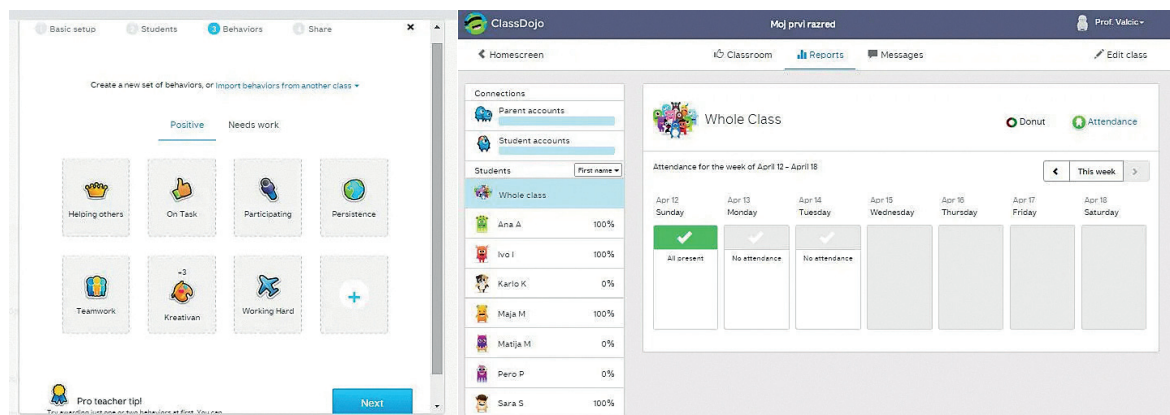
1 Basic setup 2 Students 3 Behaviors 4 Share ×

Create a new set of behaviors, or Import behaviors from another class ▾

Positive Needs work

Helping others
On Task
Participating
Persistence
Teamwork
+3
Kreativan
Working Hard
+

Pro teacher tip!
Try awarding just one or two behaviors at first. You can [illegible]

Next

ClassDojo Moj prvi razred Prof. Valcic ▾

< Homescreen Classroom Reports Messages Edit class

Connections
Parent accounts
Student accounts

Students First name ▾
Whole class
Ana A 100%
Ivo I 100%
Karlo K 0%
Maja M 100%
Matija M 0%
Pero P 0%
Sara S 100%

Whole Class Donut Attendance

Attendance for the week of April 12 – April 18 < This week >

| Apr 12 Sunday | Apr 13 Monday | Apr 14 Tuesday | Apr 15 Wednesday | Apr 16 Thursday | Apr 17 Friday | Apr 18 Saturday |
|---|---|---|---|---|---|---|
| All present | No attendance | No attendance | | | | |